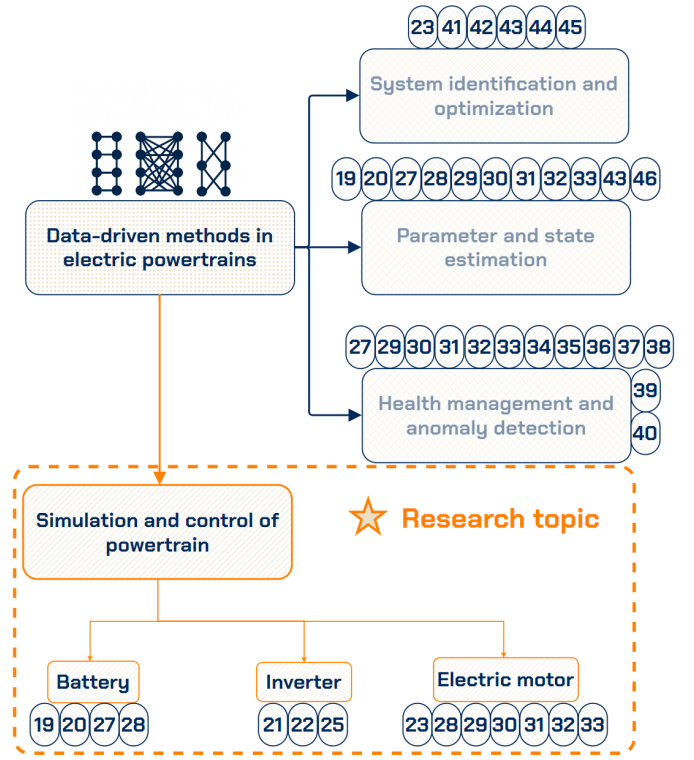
23 41 42 43 44 45

System identification and optimization

19 20 27 28 29 30 31 32 33 43 46

Data-driven methods in electric powertrains

Parameter and state estimation

27 29 30 31 32 33 34 35 36 37 38

Health management and anomaly detection

39

40

Simulation and control of powertrain

Research topic

Battery

19 20 27 28

Inverter

21 22 25

Electric motor

23 28 29 30 31 32 33